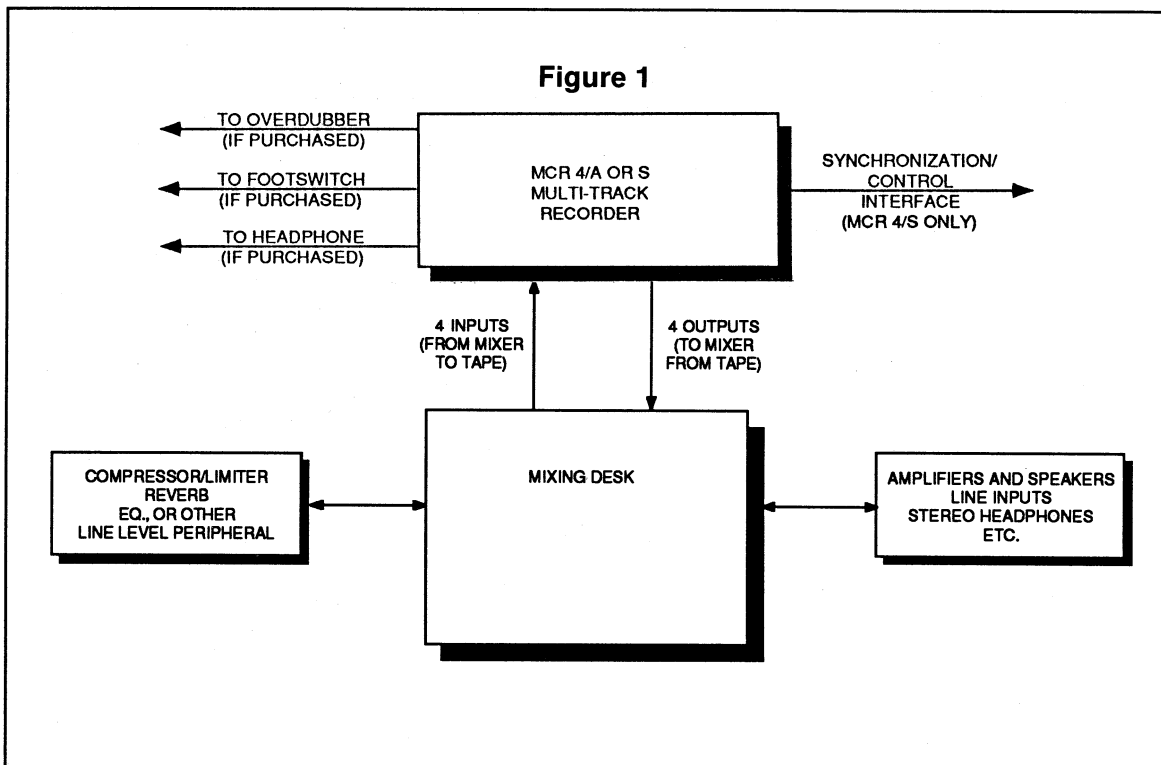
Figure 1

TO OVERDUBBER
(IF PURCHASED)

TO FOOTSWITCH
(IF PURCHASED)

TO HEADPHONE
(IF PURCHASED)

MCR 4/A OR S
MULTI-TRACK
RECORDER

SYNCHRONIZATION/
CONTROL
INTERFACE
(MCR 4/S ONLY)

4 INPUTS
(FROM MIXER
TO TAPE)

4 OUTPUTS
(TO MIXER
FROM TAPE)

COMPRESSOR/LIMITER
REVERB
EQ., OR OTHER
LINE LEVEL PERIPHERAL

MIXING DESK

AMPLIFIERS AND SPEAKERS
LINE INPUTS
STEREO HEADPHONES
ETC.